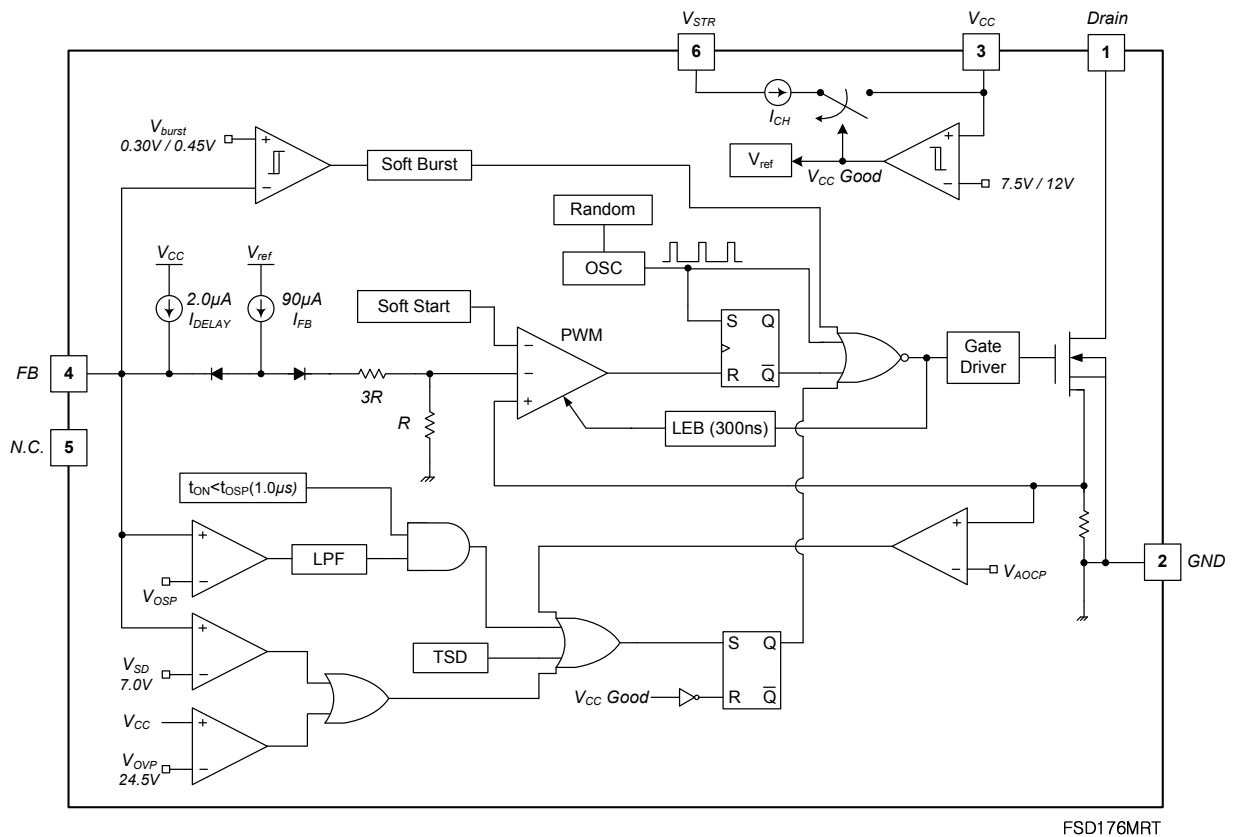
$V_{STR}$
6
$V_{CC}$
3
Drain
1

$I_{CH}$

$V_{burst}$
0.30V / 0.45V
+
−
Soft Burst

$V_{ref}$
$V_{CC}$ Good
+
−
7.5V / 12V

Random
OSC

$V_{CC}$
$V_{ref}$
2.0μA
$I_{DELAY}$
90μA
$I_{FB}$

Soft Start
PWM
−
−
+
S
Q
R
$\overline{Q}$

Gate Driver

FB
4
3R
R

N.C.
5

LEB (300ns)

$t_{ON}$<$t_{OSP}$(1.0μs)

+
−
$V_{OSP}$
LPF

+
−
$V_{AOCP}$

2
GND

+
−
$V_{SD}$
7.0V

TSD

S
Q
$V_{CC}$ Good
R
$\overline{Q}$

$V_{CC}$
+
−
$V_{OVP}$
24.5V

FSD176MRT